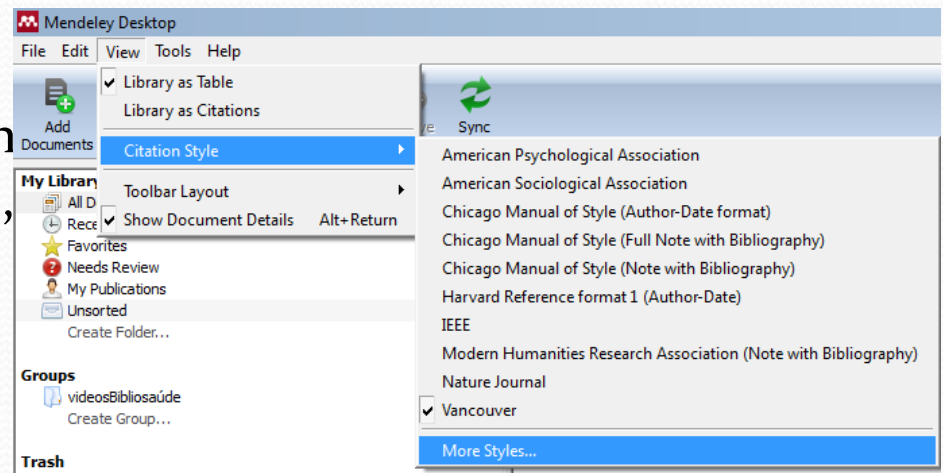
Mendeley Desktop

File Edit View Tools Help

Add Documents

Sync

Library as Table
Library as Citations
Citation Style
Toolbar Layout
Show Document Details Alt+Return

American Psychological Association
American Sociological Association
Chicago Manual of Style (Author-Date format)
Chicago Manual of Style (Full Note with Bibliography)
Chicago Manual of Style (Note with Bibliography)
Harvard Reference format 1 (Author-Date)
IEEE
Modern Humanities Research Association (Note with Bibliography)
Nature Journal
Vancouver
More Styles...

My Library
All D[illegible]
Rece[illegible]
Favorites
Needs Review
My Publications
Unsorted
Create Folder...

Groups
videosBibliosaúde
Create Group...

Trash